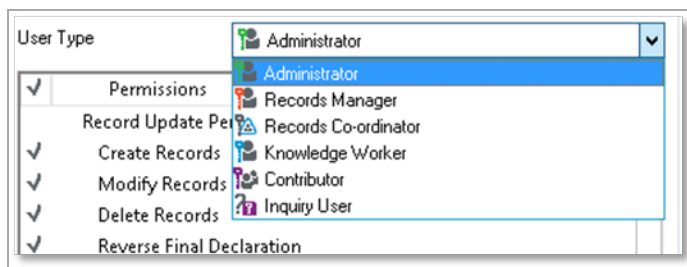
User Type

Administrator

Administrator
Records Manager
Records Co-ordinator
Knowledge Worker
Contributor
Inquiry User

| ✓ | Permissions |
|---|---|
| | Record Update Per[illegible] |
| ✓ | Create Records |
| ✓ | Modify Records |
| ✓ | Delete Records |
| ✓ | Reverse Final Declaration |